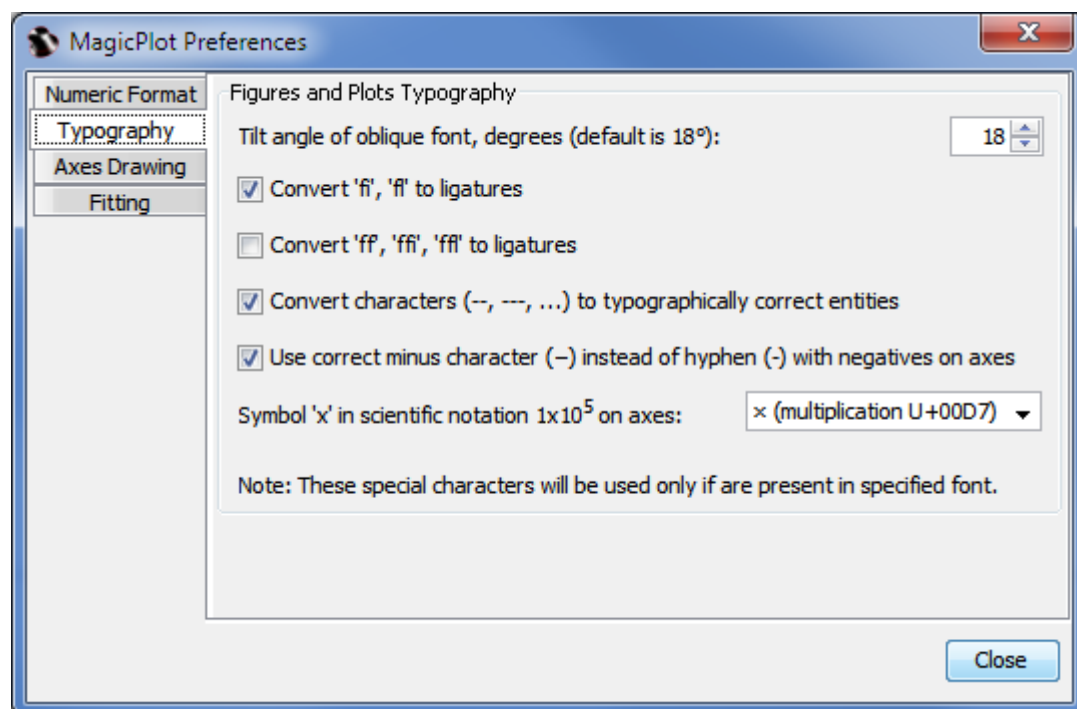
MagicPlot Preferences

Numeric Format
Typography
Axes Drawing
Fitting

Figures and Plots Typography

Tilt angle of oblique font, degrees (default is 18°): 18

Convert 'fi', 'fl' to ligatures

Convert 'ff', 'ffi', 'ffl' to ligatures

Convert characters (--, ---, ...) to typographically correct entities

Use correct minus character (−) instead of hyphen (-) with negatives on axes

Symbol 'x' in scientific notation $1x10^5$ on axes: × (multiplication U+00D7)

Note: These special characters will be used only if are present in specified font.

Close